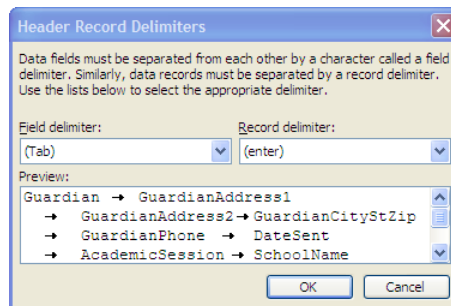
Header Record Delimiters

Data fields must be separated from each other by a character called a field delimiter. Similarly, data records must be separated by a record delimiter. Use the lists below to select the appropriate delimiter.

Field delimiter:
(Tab)

Record delimiter:
(enter)

Preview:
Guardian → GuardianAddress1
→ GuardianAddress2 → GuardianCityStZip
→ GuardianPhone → DateSent
→ AcademicSession → SchoolName

OK
Cancel